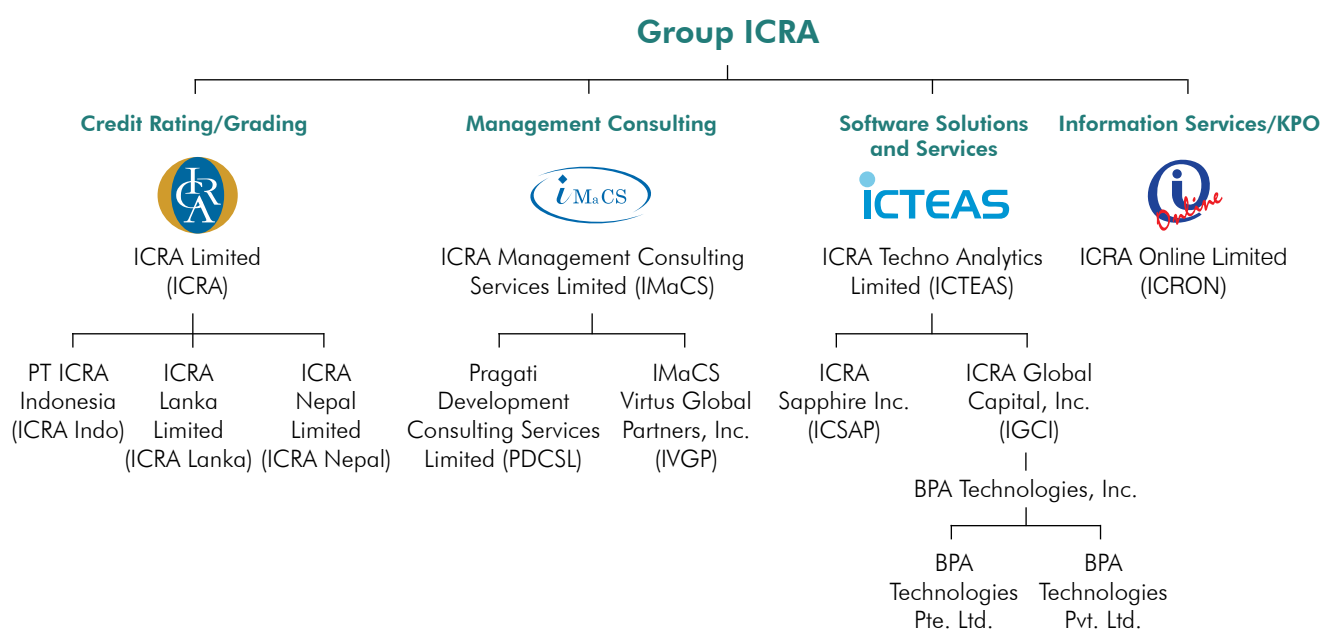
Group ICRA

Credit Rating/Grading

ICRA

ICRA Limited (ICRA)

PT ICRA Indonesia (ICRA Indo)

ICRA Lanka Limited (ICRA Lanka)

ICRA Nepal Limited (ICRA Nepal)

Management Consulting

iMaCS

ICRA Management Consulting Services Limited (IMaCS)

Pragati Development Consulting Services Limited (PDCSL)

IMaCS Virtus Global Partners, Inc. (IVGP)

Software Solutions and Services

ICTEAS

ICRA Techno Analytics Limited (ICTEAS)

ICRA Sapphire Inc. (ICSAP)

ICRA Global Capital, Inc. (IGCI)

BPA Technologies, Inc.

BPA Technologies Pte. Ltd.

BPA Technologies Pvt. Ltd.

Information Services/KPO

i Online

ICRA Online Limited (ICRON)